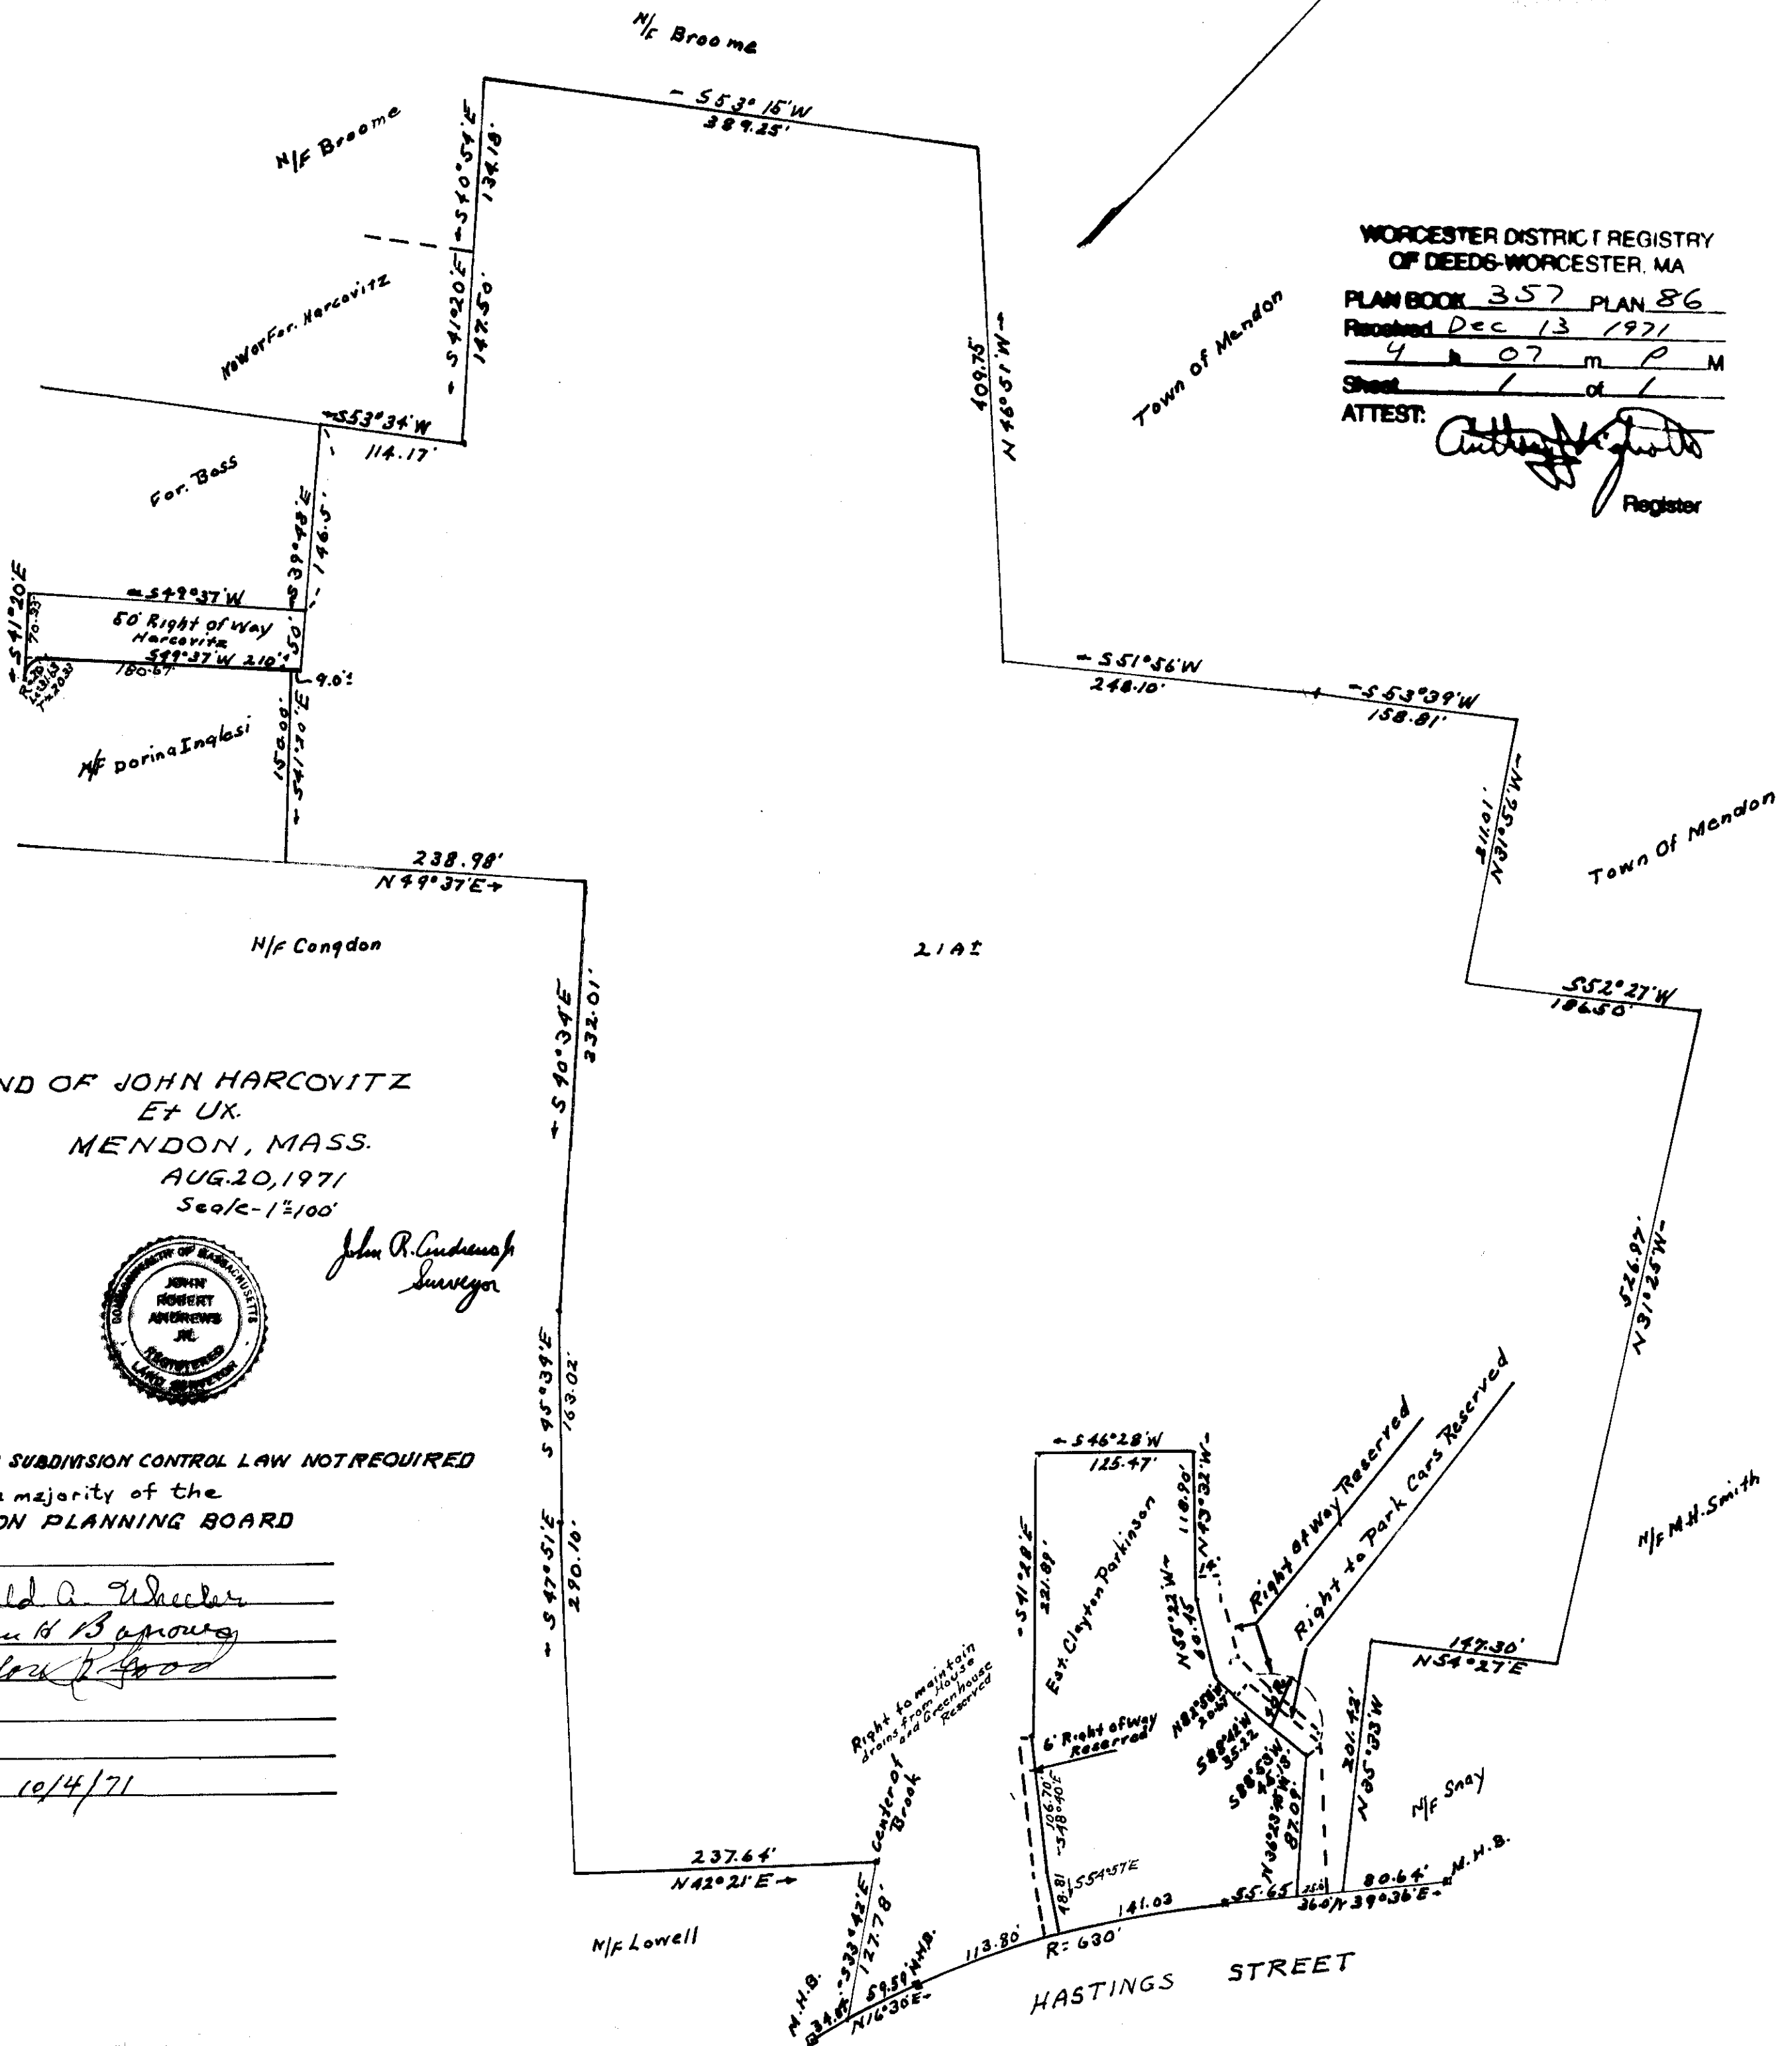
N/F Broome

S 53° 15' W
389.25'

N/F Broome

S 40° 54' E
134.18'

N/W or For. Harcovitz

S 41° 20' E
147.50'

S 53° 34' W
114.17'

N 46° 51' W
409.75'

Town of Mendon

WORCESTER DISTRICT REGISTRY
OF DEEDS-WORCESTER, MA
PLAN BOOK 357 PLAN 86
Received Dec 13 1971
4 h 07 m P M
Sheet 1 of 1
ATTEST: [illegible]
Register

For. Boss

S 39° 48' E
146.5'

S 41° 20' E
70.33'

S 49° 37' W
50' Right of Way
Harcovitz
S 49° 37' W 210'
180.67'
50'
9.0'

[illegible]

N/F Dorina Inglesi

150.00'
S 41° 30' E

S 51° 56' W
248.10'

S 53° 39' W
158.81'

211.01'
N 31° 56' W

Town Of Mendon

238.98'
N 49° 37' E

N/F Congdon

21 A±

S 52° 27' W
186.50'

S 40° 34' E
332.01'

ND OF JOHN HARCOVITZ
Et UX.
MENDON, MASS.
AUG. 20, 1971
Scale - 1" = 100'

JOHN ROBERT ANDREWS JR. REGISTERED LAND SURVEYOR COMMONWEALTH OF MASSACHUSETTS

John R. Andrews Jr
Surveyor

S 45° 39' E
163.02'

526.97'
N 31° 25' W

SUBDIVISION CONTROL LAW NOT REQUIRED
majority of the
ON PLANNING BOARD

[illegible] A. Wheeler
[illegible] H Barrows
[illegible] Good

10/4/71

S 47° 51' E
290.10'

S 46° 28' W
125.47'

S 41° 28' E
221.89'

Est. Clayton Parkinson

118.90'
N 43° 32' W

N 56° 22' W
60.45'

Right of Way Reserved

Right to Park Cars Reserved

N/F M.H. Smith

147.30'
N 54° 27' E

Right to maintain drains from House and Greenhouse Reserved

6' Right of Way Reserved

N 82° 58' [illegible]
S 88° 44' W
35.22
S 88° 53' W
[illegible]
N 36° 23' W
87.09'

201.42'
N 35° 33' W

N/F Snay

106.70'
S 48° 40' E

Center of Brook

237.64'
N 42° 21' E

18.81
S 54° 57' E

141.03
55.65
25.0
36.0
N 39° 36' E
80.64'
M.H.B.

S 33° 42' E
127.78'

N/F Lowell

113.80'
R: 630'

HASTINGS STREET

M.H.B.
34.84'
59.51'
M.H.B.
N 16° 30' E